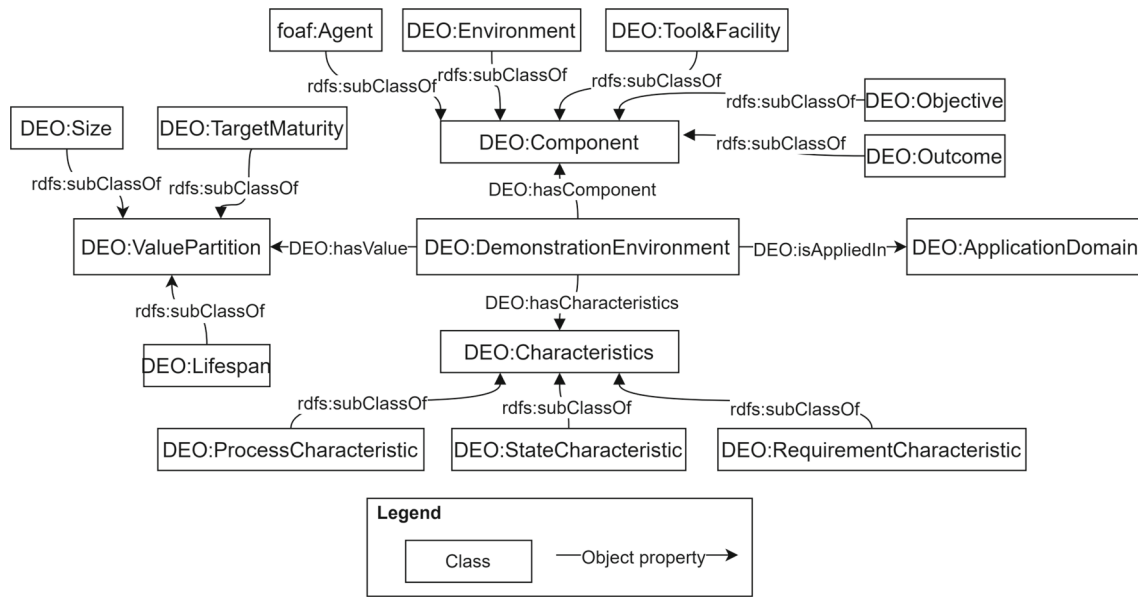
foaf:Agent

DEO:Environment

DEO:Tool&Facility

rdfs:subClassOf

rdfs:subClassOf

rdfs:subClassOf

rdfs:subClassOf

DEO:Objective

DEO:Size

DEO:TargetMaturity

DEO:Component

rdfs:subClassOf

DEO:Outcome

rdfs:subClassOf

rdfs:subClassOf

DEO:hasComponent

DEO:ValuePartition

DEO:hasValue

DEO:DemonstrationEnvironment

DEO:isAppliedIn

DEO:ApplicationDomain

DEO:hasCharacteristics

rdfs:subClassOf

DEO:Characteristics

DEO:Lifespan

rdfs:subClassOf

rdfs:subClassOf

rdfs:subClassOf

DEO:ProcessCharacteristic

DEO:StateCharacteristic

DEO:RequirementCharacteristic

Legend

Class

Object property